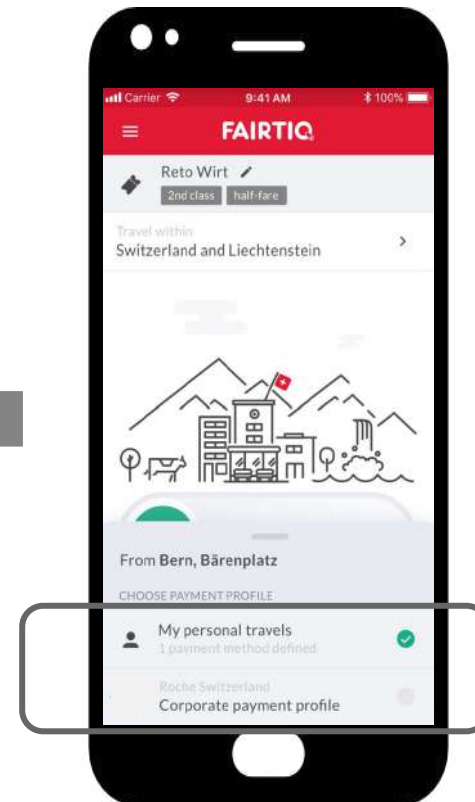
Carrier 9:41 AM 100%

FAIRTIQ

Reto Wirt
2nd class half-fare

Travel within
Switzerland and Liechtenstein

From Bern, Bärenplatz

CHOOSE PAYMENT PROFILE

My personal travels
1 payment method defined

Roche Switzerland
Corporate payment profile